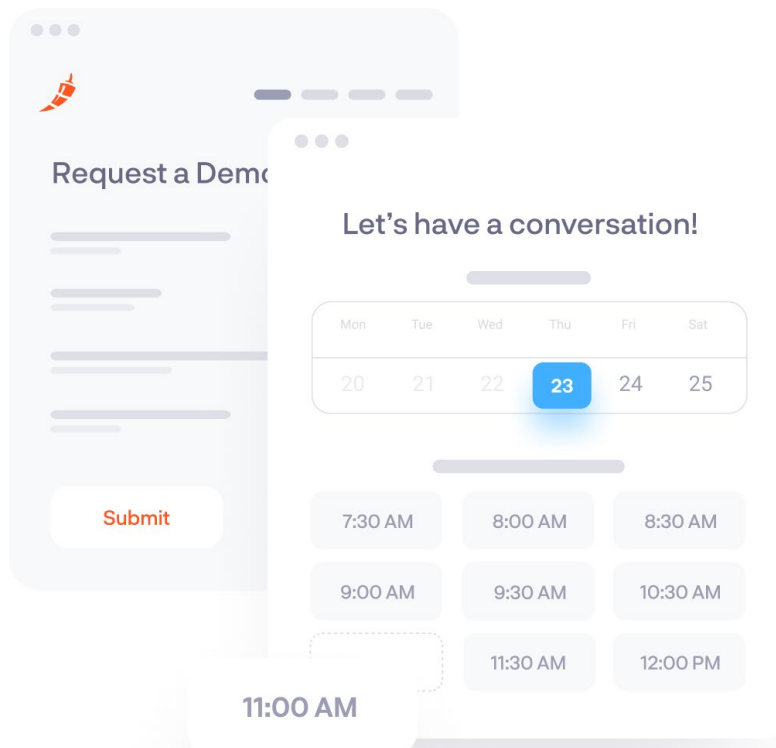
Request a Demo

Submit

Let's have a conversation!

| Mon | Tue | Wed | Thu | Fri | Sat |
|---|---|---|---|---|---|
| 20 | 21 | 22 | 23 | 24 | 25 |

7:30 AM
8:00 AM
8:30 AM
9:00 AM
9:30 AM
10:30 AM
11:30 AM
12:00 PM

11:00 AM